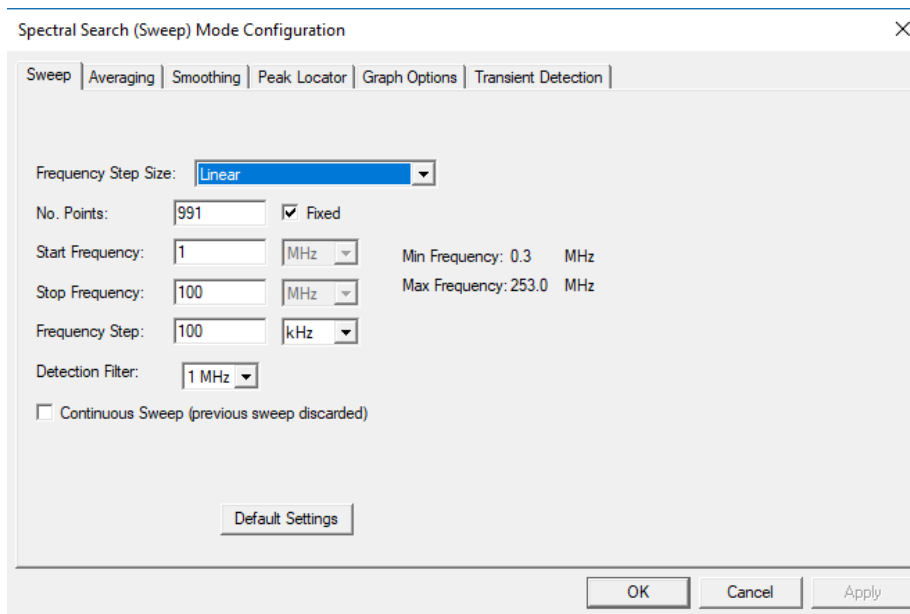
Spectral Search (Sweep) Mode Configuration

Sweep | Averaging | Smoothing | Peak Locator | Graph Options | Transient Detection

Frequency Step Size: Linear

No. Points: 991 Fixed

Start Frequency: 1 MHz

Stop Frequency: 100 MHz

Frequency Step: 100 kHz

Min Frequency: 0.3 MHz

Max Frequency: 253.0 MHz

Detection Filter: 1 MHz

Continuous Sweep (previous sweep discarded)

Default Settings

OK Cancel Apply